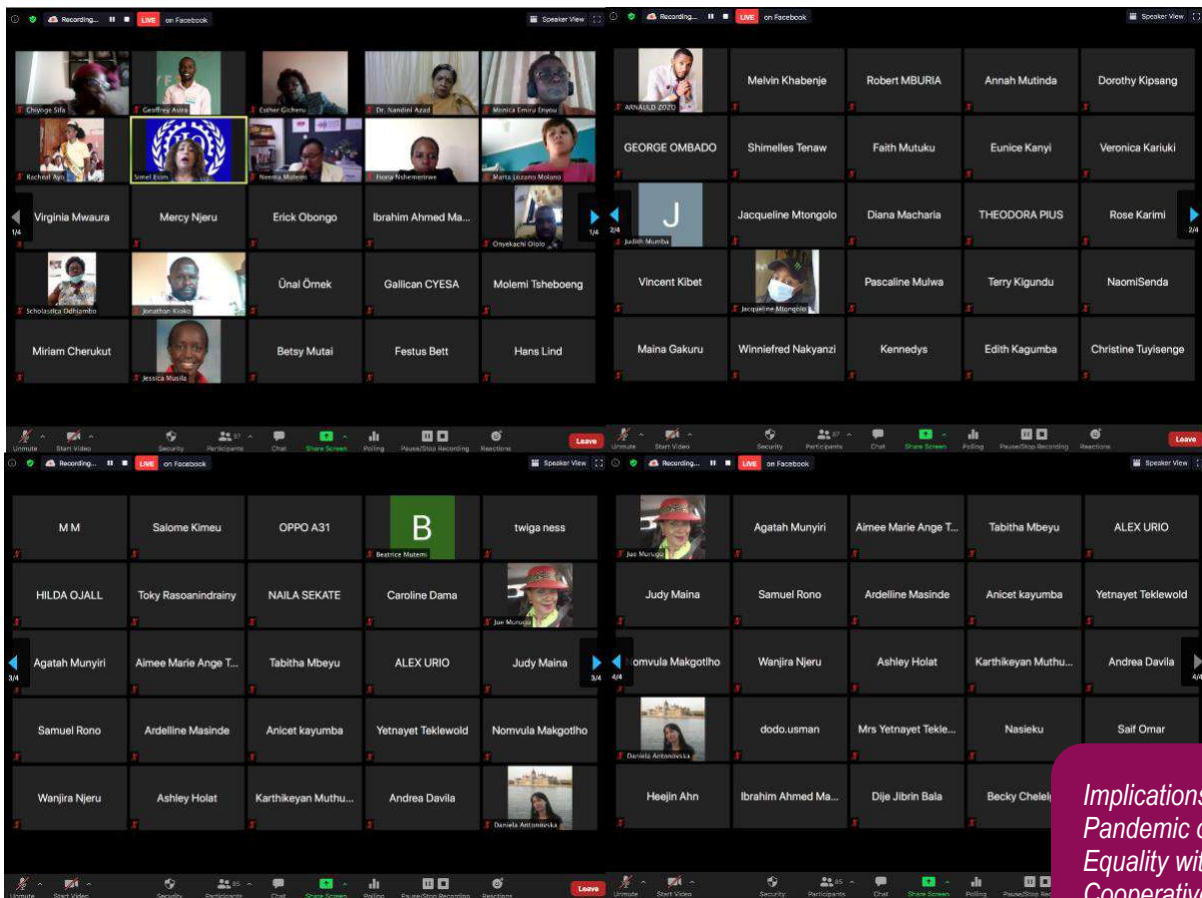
Recording... LIVE on Facebook Speaker View

Chiyoge Sifa
Geoffrey Asiru
Esther Gicheru
Dr. Nandini Azad
Monica Emiru Enyou
Rochnel Ayo
Simel Esim
Neema Mutemi
Fiona Nshemereirwe
Marta Lozano Molano
Virginia Mwaura
Mercy Njeru
Erick Obongo
Ibrahim Ahmed Ma...
Onyekachi Ololo
Scholastica Odhiambo
Jonathan Kioko
Ünal Ömek
Gallican CYESA
Molemi Tsheboeng
Miriam Cherukut
Jessica Musila
Betsy Mutai
Festus Bett
Hans Lind

1/4 1/4

Unmute Start Video Security Participants Chat Share Screen Polling Pause/Stop Recording Reactions Leave

Recording... LIVE on Facebook Speaker View

ARNAULD ZOZO
Melvin Khabenje
Robert MBURIA
Annah Mutinda
Dorothy Kipsang
GEORGE OMBADO
Shimelles Tenaw
Faith Mutuku
Eunice Kanyi
Veronica Kariuki
J
Judith Mumba
Jacqueline Mtongolo
Diana Macharia
THEODORA PIUS
Rose Karimi
Vincent Kibet
Jacqueline Mtongolo
Pascaline Mulwa
Terry Kigundu
NaomiSenda
Maina Gakuru
Winniefred Nakyanzi
Kennedys
Edith Kagumba
Christine Tuyisenge

2/4 2/4

Unmute Start Video Security Participants Chat Share Screen Polling Pause/Stop Recording Reactions Leave

Recording... LIVE on Facebook Speaker View

M M
Salome Kimeu
OPPO A31
B
Beatrice Mutemi
twiga ness
HILDA OJALL
Toky Rasoanindrainy
NAILA SEKATE
Caroline Dama
Joe Murugu
Agatah Munyiri
Aimee Marie Ange T...
Tabitha Mbeyu
ALEX URIO
Judy Maina
Samuel Rono
Ardelline Masinde
Anicet kayumba
Yetnayet Teklewold
Nomvula Makgotlho
Wanjira Njeru
Ashley Holat
Karthikeyan Muthu...
Andrea Davila
Daniela Antonovska

3/4 3/4

Unmute Start Video Security Participants Chat Share Screen Polling Pause/Stop Recording Reactions Leave

Recording... LIVE on Facebook Speaker View

Joe Murugu
Agatah Munyiri
Aimee Marie Ange T...
Tabitha Mbeyu
ALEX URIO
Judy Maina
Samuel Rono
Ardelline Masinde
Anicet kayumba
Yetnayet Teklewold
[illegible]omvula Makgotlho
Wanjira Njeru
Ashley Holat
Karthikeyan Muthu...
Andrea Davila
Daniela Antonovska
dodo.usman
Mrs Yetnayet Tekle...
Nasieku
Saif Omar
Heejin Ahn
Ibrahim Ahmed Ma...
Dije Jibrin Bala
Becky Chelel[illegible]

4/4 4/4

Unmute Start Video Security Participants Chat Share Screen Polling Pause/Stop Rec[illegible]

Implications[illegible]
Pandemic o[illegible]
Equality wit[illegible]
Cooperativ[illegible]